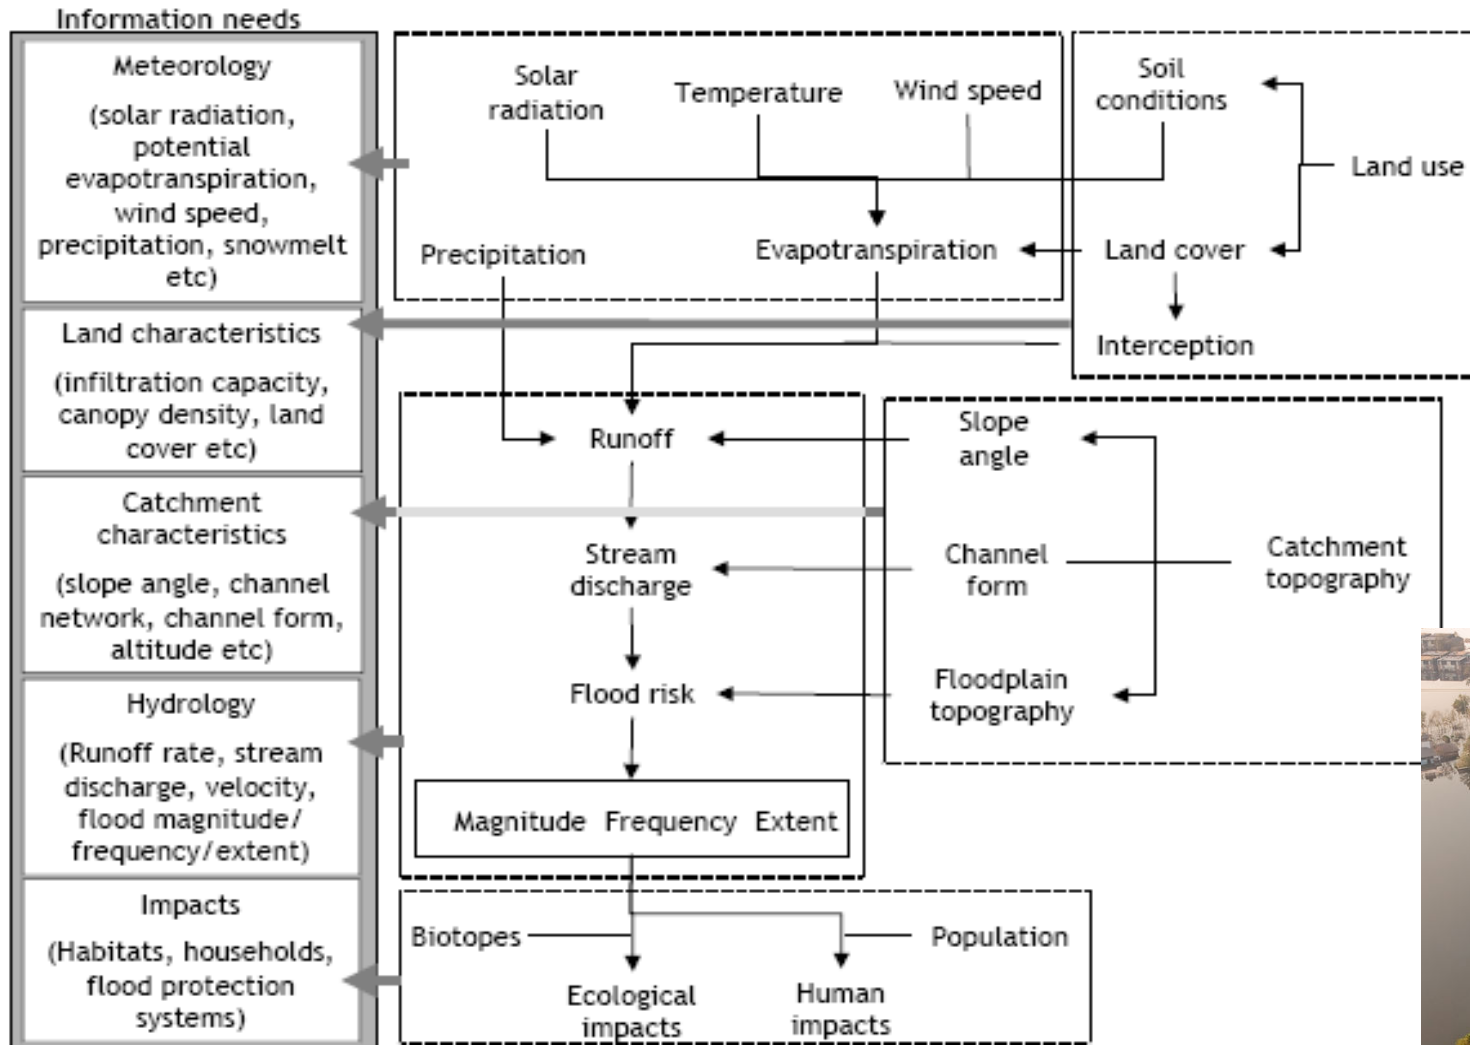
Information needs

Meteorology

(solar radiation, potential evapotranspiration, wind speed, precipitation, snowmelt etc)

Land characteristics

(infiltration capacity, canopy density, land cover etc)

Catchment characteristics

(slope angle, channel network, channel form, altitude etc)

Hydrology

(Runoff rate, stream discharge, velocity, flood magnitude/ frequency/extent)

Impacts

(Habitats, households, flood protection systems)

Solar radiation

Temperature

Wind speed

Soil conditions

Land use

Precipitation

Evapotranspiration

Land cover

Interception

Runoff

Slope angle

Stream discharge

Channel form

Catchment topography

Flood risk

Floodplain topography

Magnitude Frequency Extent

Biotopes

Population

Ecological impacts

Human impacts